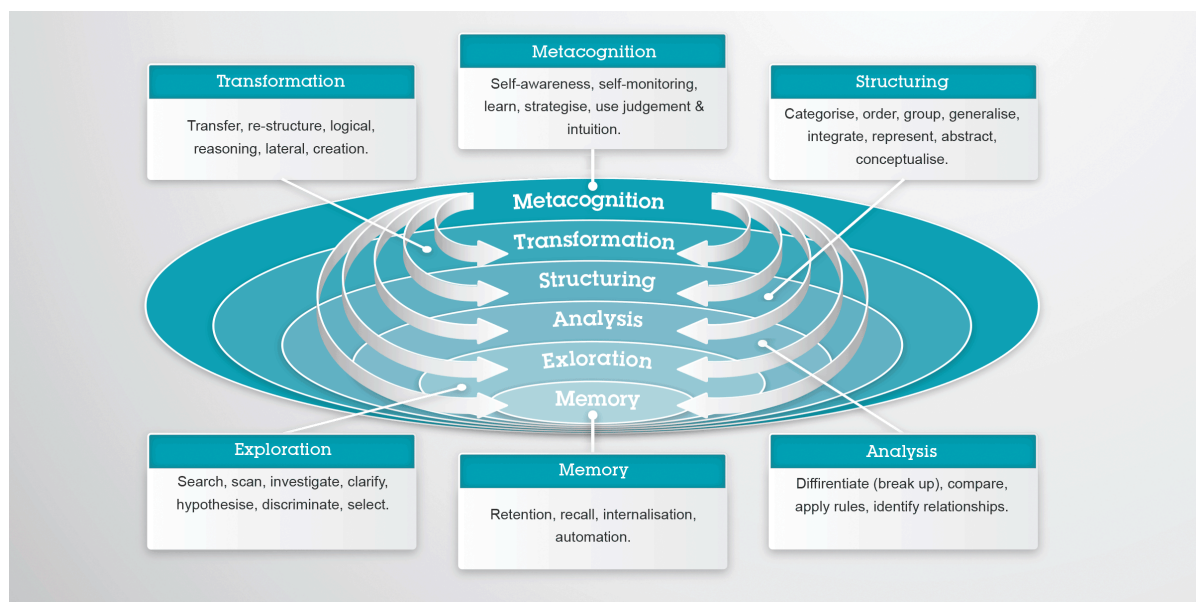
Transformation

Transfer, re-structure, logical, reasoning, lateral, creation.

Metacognition

Self-awareness, self-monitoring, learn, strategise, use judgement & intuition.

Structuring

Categorise, order, group, generalise, integrate, represent, abstract, conceptualise.

Metacognition

Transformation

Structuring

Analysis

Exloration

Memory

Exploration

Search, scan, investigate, clarify, hypothesise, discriminate, select.

Memory

Retention, recall, internalisation, automation.

Analysis

Diffirentiate (break up), compare, apply rules, identify relationships.